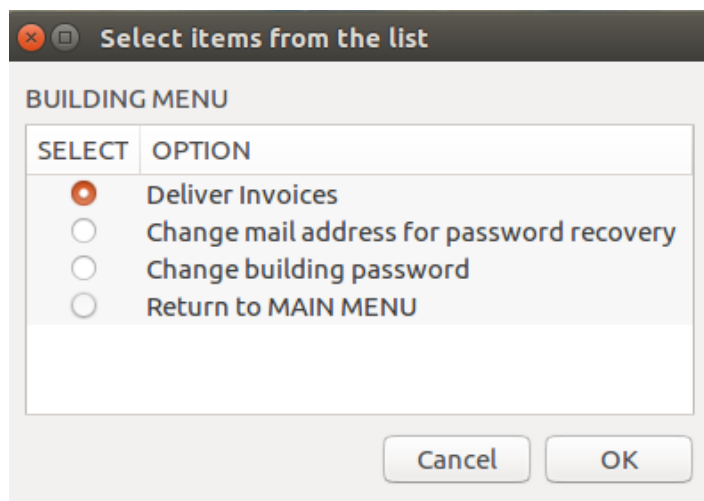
Select items from the list

BUILDING MENU

| SELECT | OPTION |
|---|---|
| ◉ | Deliver Invoices |
| ○ | Change mail address for password recovery |
| ○ | Change building password |
| ○ | Return to MAIN MENU |

Cancel OK